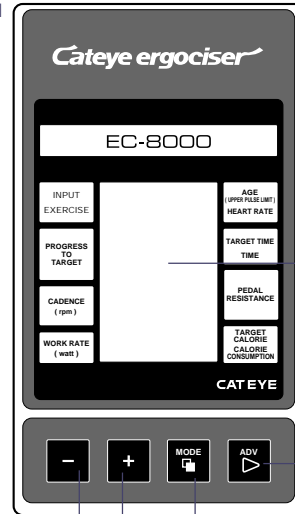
Cateye ergociser

EC-8000

INPUT
EXERCISE

PROGRESS TO TARGET

CADENCE ( rpm )

WORK RATE ( watt )

AGE ( UPPER PULSE LIMIT ) HEART RATE

TARGET TIME
TIME

PEDAL RESISTANCE

TARGET CALORIE
CALORIE CONSUMPTION

CATEYE

–

+

MODE

ADV